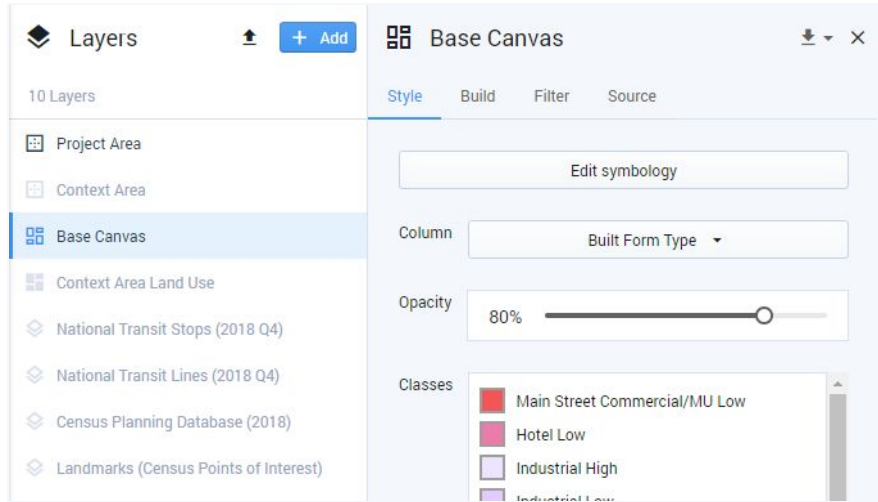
Layers

+ Add

10 Layers

Project Area

Context Area

Base Canvas

Context Area Land Use

National Transit Stops (2018 Q4)

National Transit Lines (2018 Q4)

Census Planning Database (2018)

Landmarks (Census Points of Interest)

Base Canvas

Style
Build
Filter
Source

Edit symbology

Column

Built Form Type

Opacity

80%

Classes

Main Street Commercial/MU Low

Hotel Low

Industrial High

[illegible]